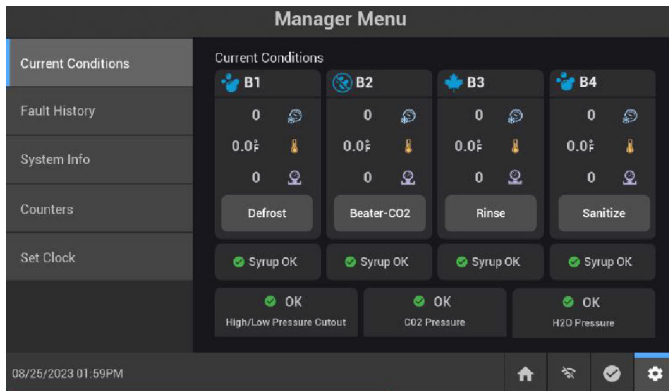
Manager Menu

Current Conditions

Fault History

System Info

Counters

Set Clock

Current Conditions

B1

0

0.0F

0

Defrost

B2

0

0.0F

0

Beater-CO2

B3

0

0.0F

0

Rinse

B4

0

0.0F

0

Sanitize

Syrup OK

Syrup OK

Syrup OK

Syrup OK

OK
High/Low Pressure Cutout

OK
CO2 Pressure

OK
H2O Pressure

08/25/2023 01:59PM